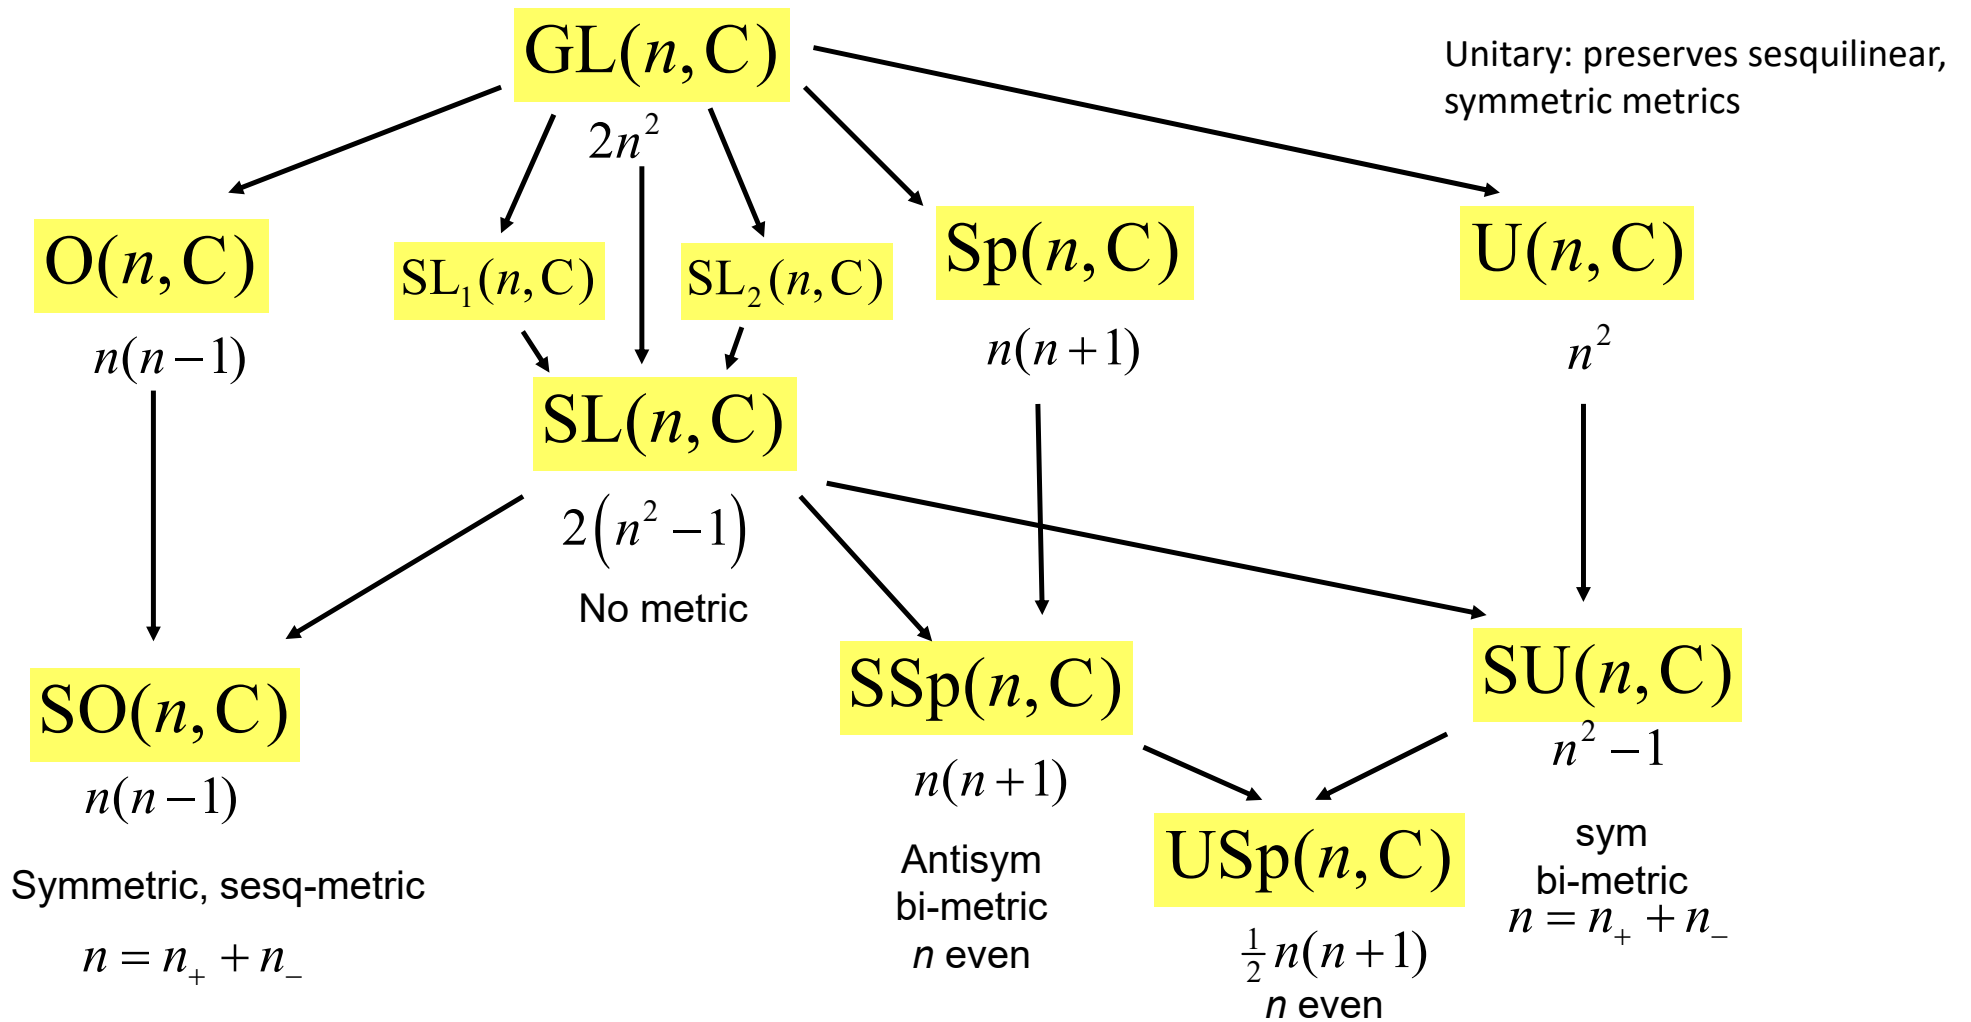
$\mathrm{GL}(n,\mathrm{C})$

$2n^2$

Unitary: preserves sesquilinear, symmetric metrics

$\mathrm{O}(n,\mathrm{C})$

$n(n-1)$

$\mathrm{SL}_1(n,\mathrm{C})$

$\mathrm{SL}_2(n,\mathrm{C})$

$\mathrm{Sp}(n,\mathrm{C})$

$n(n+1)$

$\mathrm{U}(n,\mathrm{C})$

$n^2$

$\mathrm{SL}(n,\mathrm{C})$

$2(n^2-1)$

No metric

$\mathrm{SO}(n,\mathrm{C})$

$n(n-1)$

Symmetric, sesq-metric

$n=n_+ + n_-$

$\mathrm{SSp}(n,\mathrm{C})$

$n(n+1)$

Antisym bi-metric $n$ even

$\mathrm{SU}(n,\mathrm{C})$

$n^2-1$

sym bi-metric

$n=n_+ + n_-$

$\mathrm{USp}(n,\mathrm{C})$

$\frac{1}{2}n(n+1)$

$n$ even